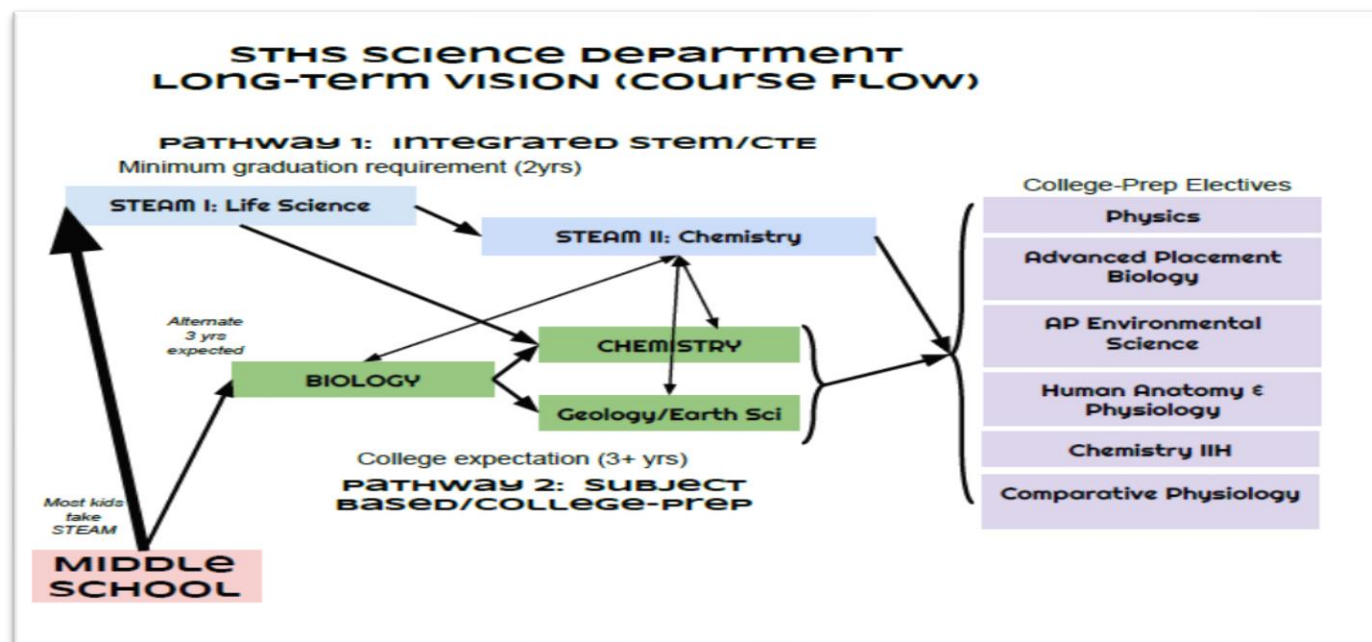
STHS SCIENCE DEPARTMENT LONG-TERM VISION (COURSE FLOW)

PATHWAY 1: INTEGRATED STEM/CTE
Minimum graduation requirement (2yrs)

STEAM I: Life Science

STEAM II: Chemistry

Alternate 3 yrs expected

BIOLOGY

CHEMISTRY

Geology/Earth Sci

College expectation (3+ yrs)
PATHWAY 2: SUBJECT BASED/COLLEGE-PREP

Most kids take STEAM

MIDDLE SCHOOL

College-Prep Electives

Physics

Advanced Placement Biology

AP Environmental Science

Human Anatomy & Physiology

Chemistry IIH

Comparative Physiology